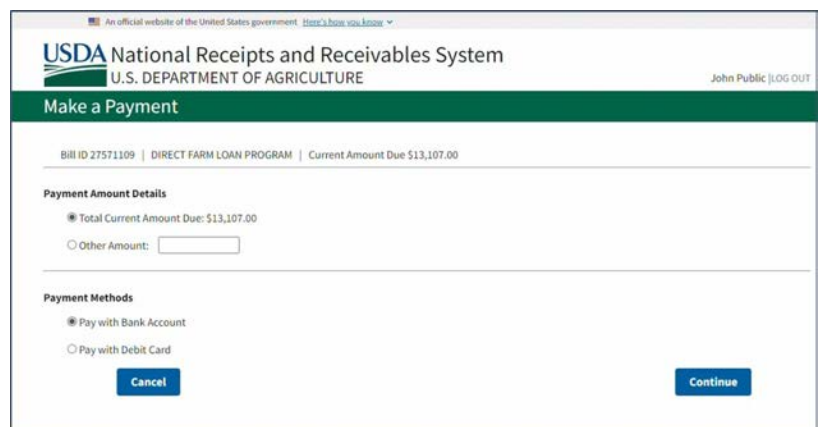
An official website of the United States government Here's how you know

USDA National Receipts and Receivables System
U.S. DEPARTMENT OF AGRICULTURE

John Public |LOG OUT

Make a Payment

Bill ID 27571109 | DIRECT FARM LOAN PROGRAM | Current Amount Due $13,107.00

Payment Amount Details

Total Current Amount Due: $13,107.00

Other Amount:

Payment Methods

Pay with Bank Account

Pay with Debit Card

Cancel

Continue